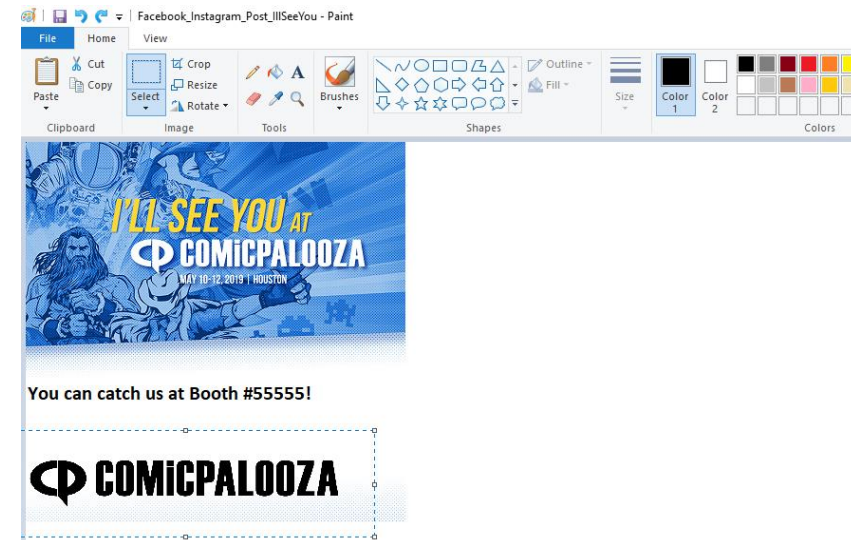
Facebook_Instagram_Post_IllSeeYou - Paint

File Home View

Paste Cut Copy Clipboard

Select Crop Resize Rotate Image

A Tools

Brushes

Outline Fill Shapes

Size

Color 1 Color 2

Colors

I'LL SEE YOU AT
COMICPALOOZA
MAY 10-12, 2019 | HOUSTON

You can catch us at Booth #55555!

COMICPALOOZA